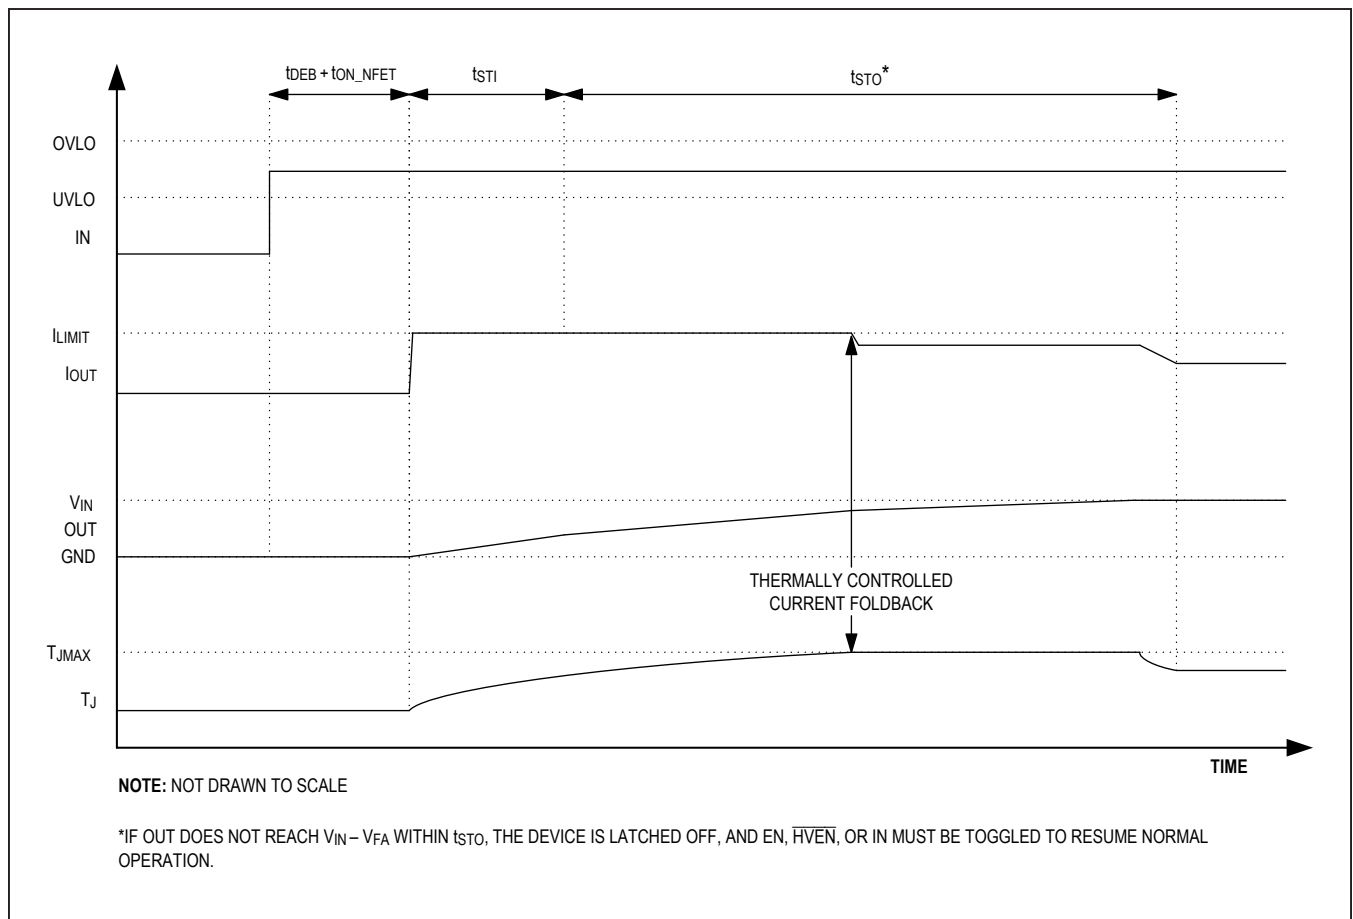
$t_{DEB} + t_{ON\_NFET}$

$t_{STI}$

$t_{STO}^{*}$

OVLO

UVLO

IN

$I_{LIMIT}$

$I_{OUT}$

$V_{IN}$

OUT

GND

THERMALLY CONTROLLED CURRENT FOLDBACK

$T_{JMAX}$

$T_J$

TIME

**NOTE:** NOT DRAWN TO SCALE

*IF OUT DOES NOT REACH $V_{IN} - V_{FA}$ WITHIN $t_{STO}$, THE DEVICE IS LATCHED OFF, AND EN, $\overline{HVEN}$, OR IN MUST BE TOGGLED TO RESUME NORMAL OPERATION.